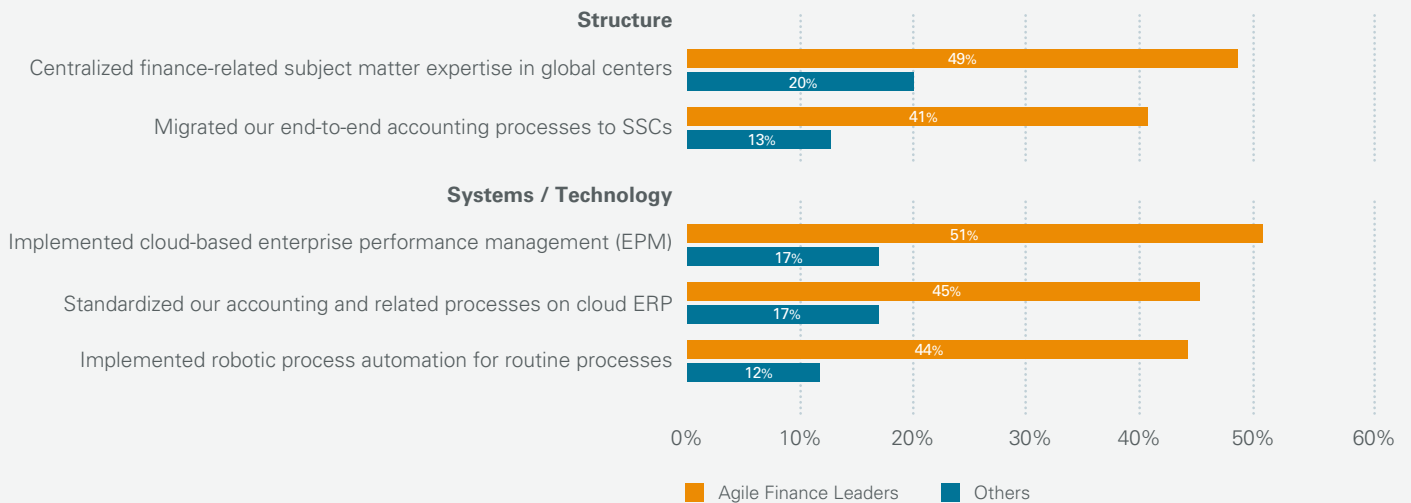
Structure

Centralized finance-related subject matter expertise in global centers 49% 20%

Migrated our end-to-end accounting processes to SSCs 41% 13%

Systems / Technology

Implemented cloud-based enterprise performance management (EPM) 51% 17%

Standardized our accounting and related processes on cloud ERP 45% 17%

Implemented robotic process automation for routine processes 44% 12%

0% 10% 20% 30% 40% 50% 60%

Agile Finance Leaders Others